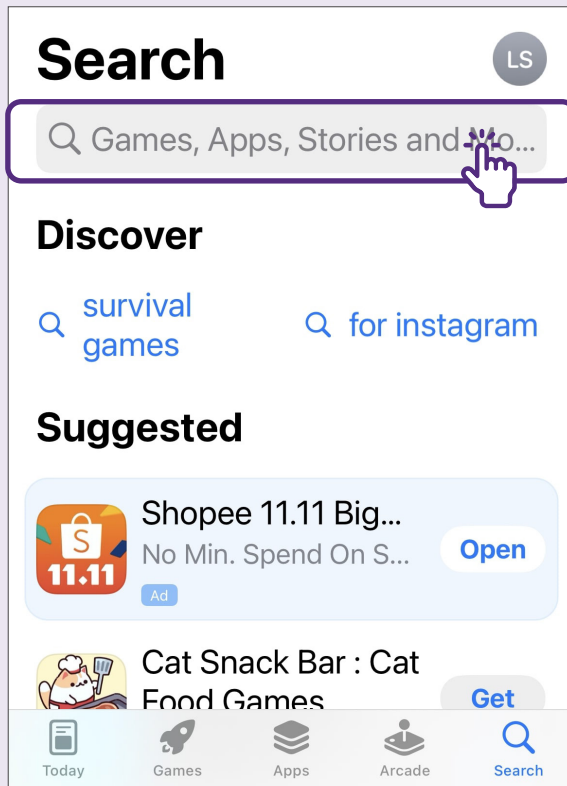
Search

LS

Games, Apps, Stories and Mo...

Discover

survival games

for instagram

Suggested

Shopee 11.11 Big...
No Min. Spend On S...
Ad
Open

Cat Snack Bar : Cat Food Games
Get

Today
Games
Apps
Arcade
Search